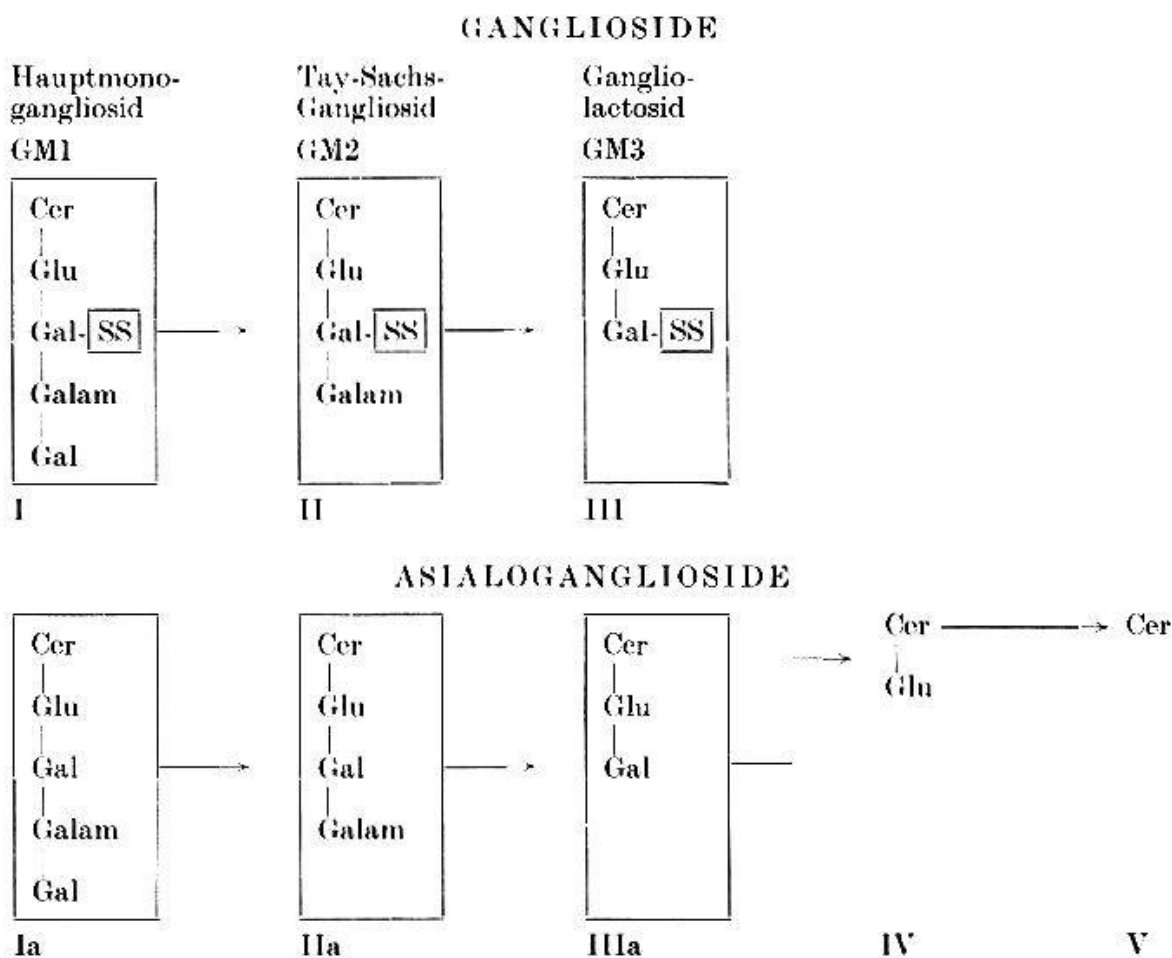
GANGLIOSIDE

Hauptmonogangliosid
GM1

Cer
Glu
Gal-SS
Galam
Gal

I

Tay-Sachs-Gangliosid
GM2

Cer
Glu
Gal-SS
Galam

II

Gangliolactosid
GM3

Cer
Glu
Gal-SS

III

ASIALOGANGLIOSIDE

Cer
Glu
Gal
Galam
Gal

Ia

Cer
Glu
Gal
Galam

IIa

Cer
Glu
Gal

IIIa

Cer
Glu

IV

Cer

V